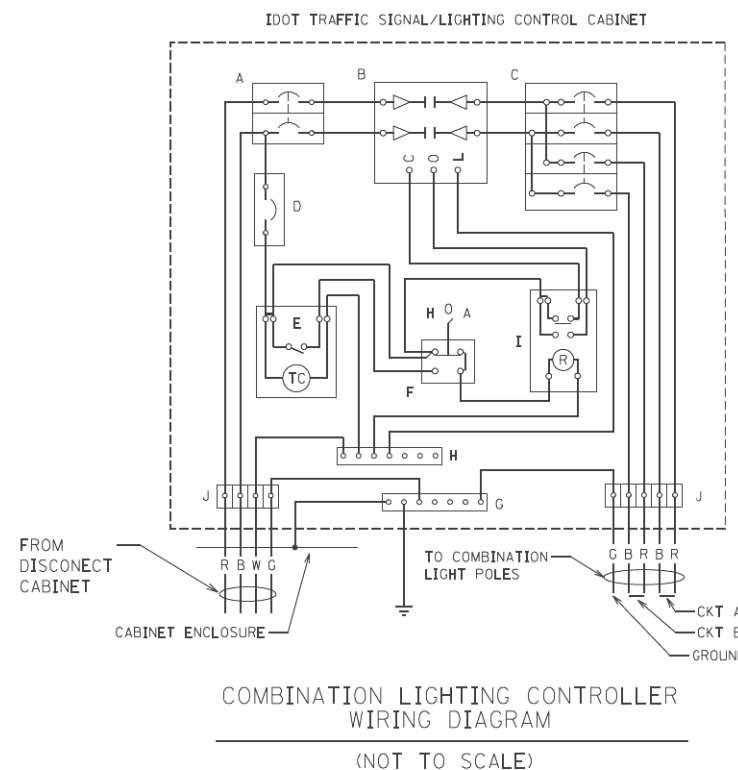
IDOT TRAFFIC SIGNAL/LIGHTING CONTROL CABINET

A

B

C

D

E

TC

H O A

F

I

R

H

J

G

J

C O L

FROM DISCONECT CABINET

R B W G

CABINET ENCLOSURE

TO COMBINATION LIGHT POLES

G B R B R

CKT A

CKT B

GROUN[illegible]

COMBINATION LIGHTING CONTROLLER WIRING DIAGRAM

(NOT TO SCALE)